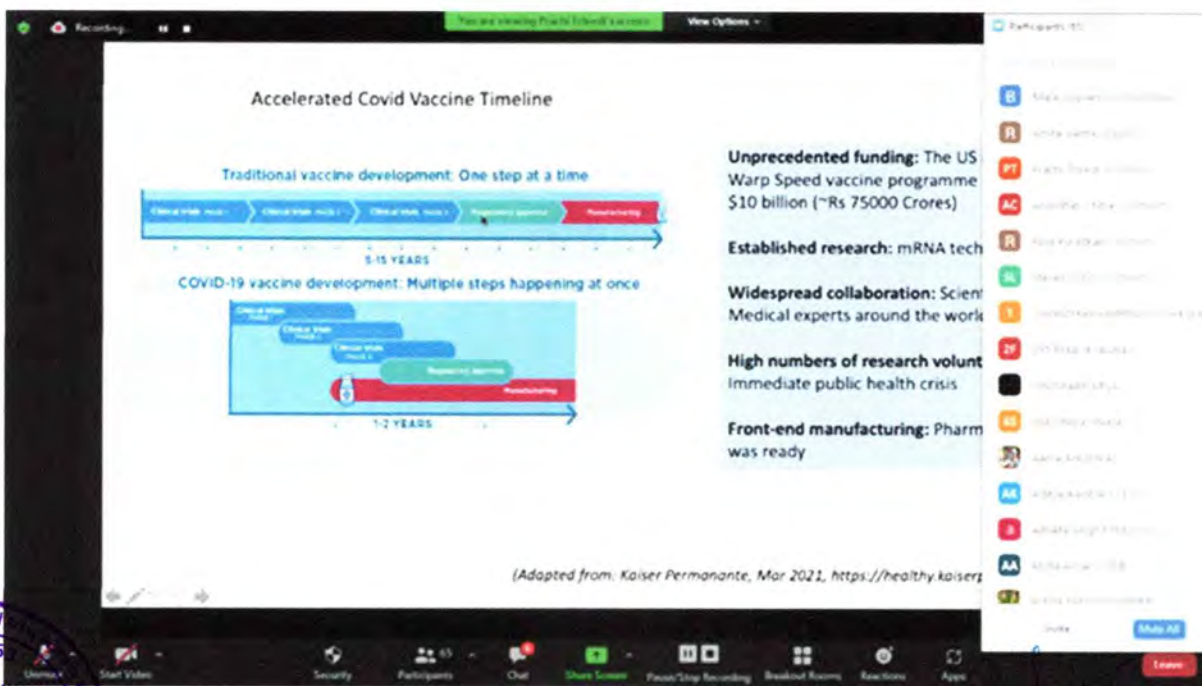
Recording... View Options

Participants

Accelerated Covid Vaccine Timeline

Traditional vaccine development: One step at a time

Clinical trials Clinical trials Clinical trials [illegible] Manufacturing

5-15 YEARS

COVID-19 vaccine development: Multiple steps happening at once

Clinical trials Clinical trials Clinical trials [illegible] Manufacturing

1-2 YEARS

Unprecedented funding: The US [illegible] Warp Speed vaccine programme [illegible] $10 billion (~Rs 75000 Crores)

Established research: mRNA tech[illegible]

Widespread collaboration: Scient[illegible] Medical experts around the worl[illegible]

High numbers of research volunt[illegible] immediate public health crisis

Front-end manufacturing: Pharm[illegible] was ready

(Adapted from: Kaiser Permanante, Mar 2021, https://healthy.kaiserp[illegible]

B
R
PT
AC
R
SL
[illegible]
ZF
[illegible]
AS
AK
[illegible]
AA

Invite Mute All

Unmute Start Video Security Participants 65 Chat Share Screen Pause/Stop Recording Breakout Rooms Reactions Apps Leave